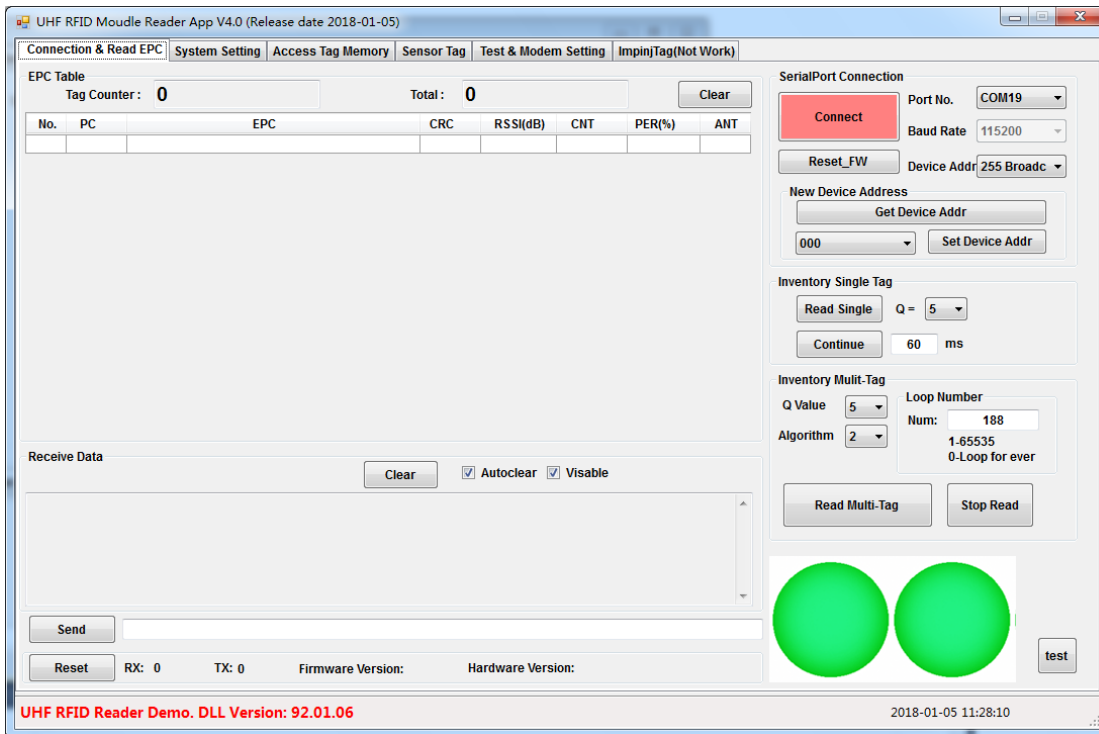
UHF RFID Moudle Reader App V4.0 (Release date 2018-01-05)

Connection & Read EPC | System Setting | Access Tag Memory | Sensor Tag | Test & Modem Setting | ImpinjTag(Not Work)

EPC Table
Tag Counter : 0
Total : 0
Clear

| No. | PC | EPC | CRC | RSSI(dB) | CNT | PER(%) | ANT |
|---|---|---|---|---|---|---|---|
| | | | | | | | |

Receive Data
Clear
Autoclear
Visable

Send

Reset RX: 0 TX: 0 Firmware Version: Hardware Version:

SerialPort Connection
Connect
Port No. COM19
Baud Rate 115200
Reset_FW
Device Addr 255 Broadc
New Device Address
Get Device Addr
000
Set Device Addr

Inventory Single Tag
Read Single Q = 5
Continue 60 ms

Inventory Mulit-Tag
Q Value 5
Algorithm 2
Loop Number
Num: 188
1-65535
0-Loop for ever
Read Multi-Tag
Stop Read

test

UHF RFID Reader Demo. DLL Version: 92.01.06
2018-01-05 11:28:10